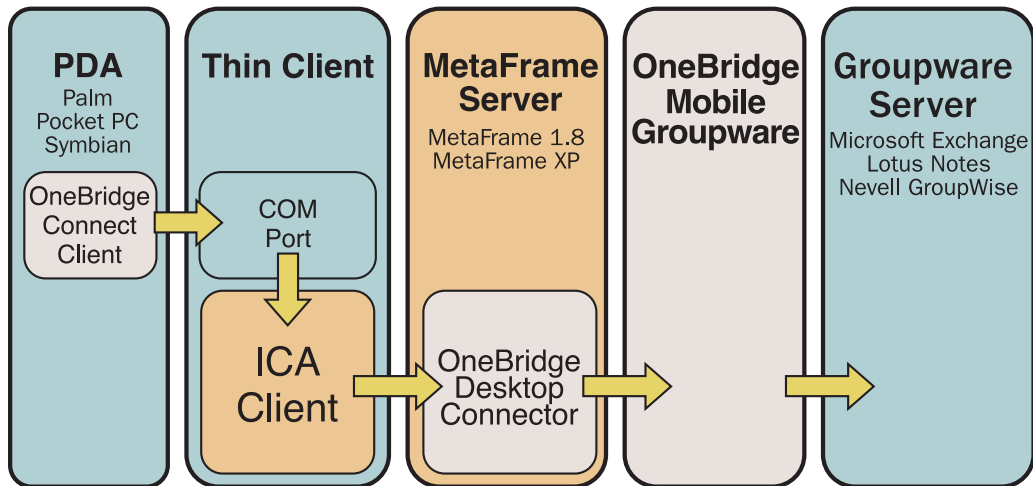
PDA
Palm
Pocket PC
Symbian

OneBridge Connect Client

Thin Client

COM Port

ICA Client

MetaFrame Server
MetaFrame 1.8
MetaFrame XP

OneBridge Desktop Connector

OneBridge Mobile Groupware

Groupware Server
Microsoft Exchange
Lotus Notes
Nevell GroupWise